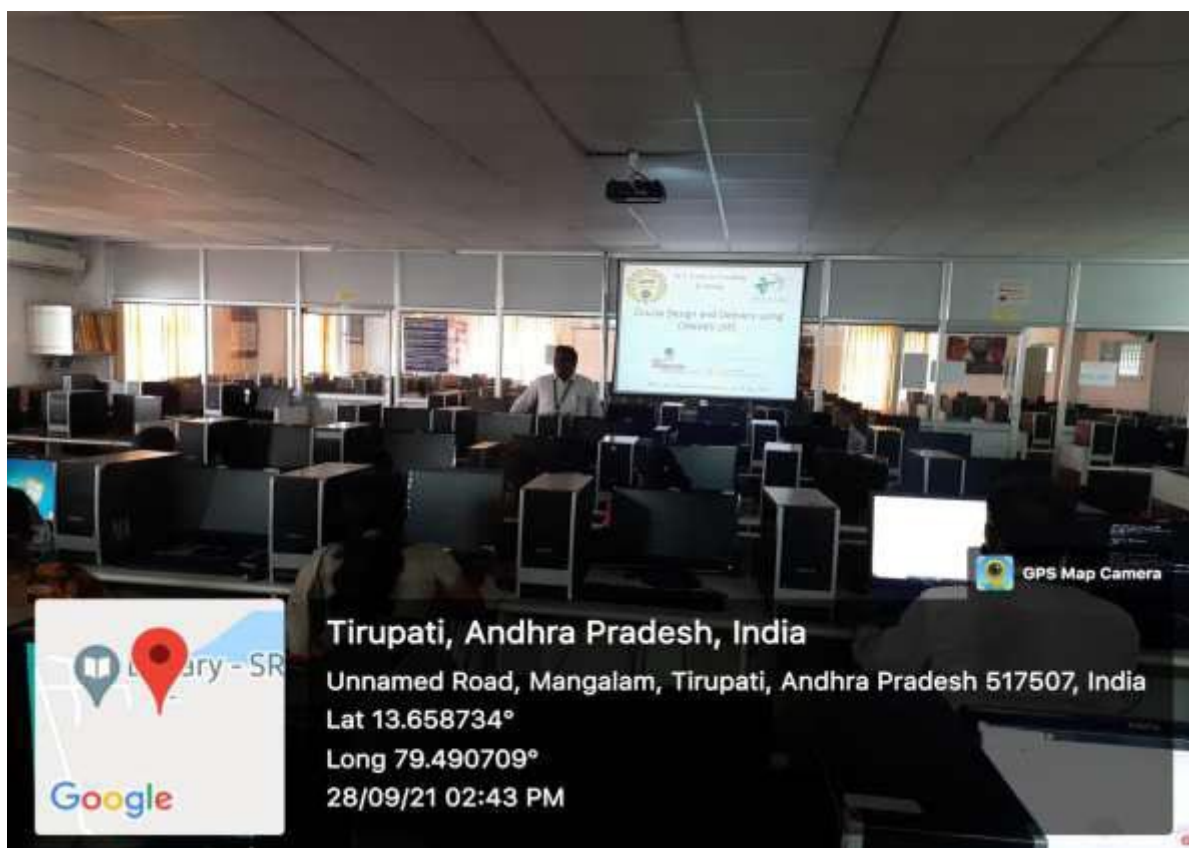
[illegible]

Course Design and Delivery using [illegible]

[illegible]

GPS Map Camera

Tirupati, Andhra Pradesh, India
Unnamed Road, Mangalam, Tirupati, Andhra Pradesh 517507, India
Lat 13.658734°
Long 79.490709°
28/09/21 02:43 PM

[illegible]rary - SR

Google